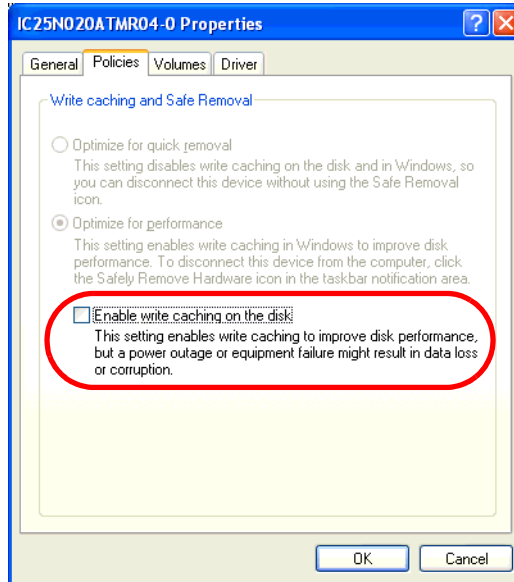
IC25N020ATMR04-0 Properties

General | Policies | Volumes | Driver

Write caching and Safe Removal

Optimize for quick removal
This setting disables write caching on the disk and in Windows, so you can disconnect this device without using the Safe Removal icon.

Optimize for performance
This setting enables write caching in Windows to improve disk performance. To disconnect this device from the computer, click the Safely Remove Hardware icon in the taskbar notification area.

Enable write caching on the disk
This setting enables write caching to improve disk performance, but a power outage or equipment failure might result in data loss or corruption.

OK | Cancel